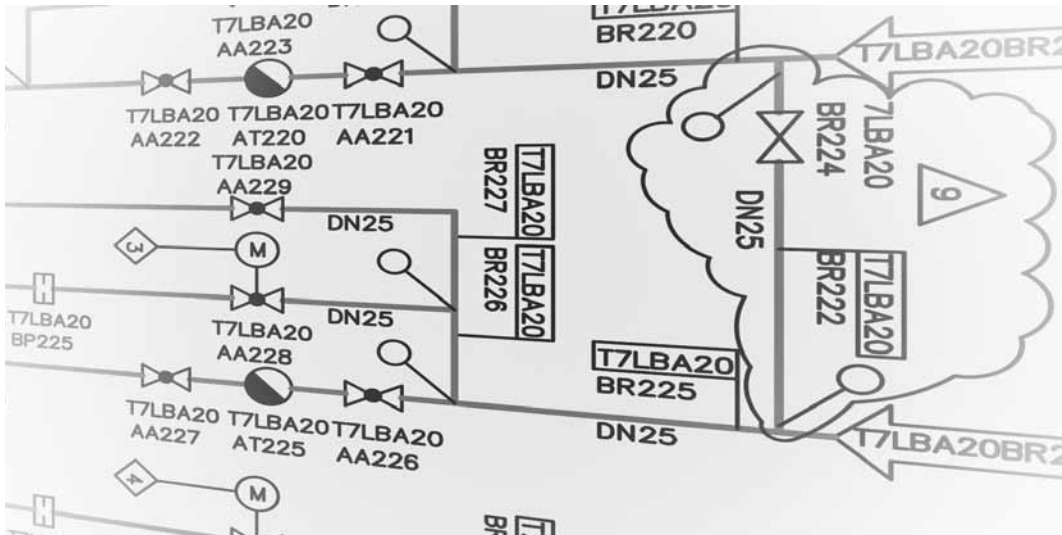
T7LBA20
AA223
T7LBA20
BR220
T7LBA20BR2
DN25
T7LBA20
AA222
T7LBA20
AT220
T7LBA20
AA221
7LBA20
BR224
T7LBA20
AA229
T7LBA20
BR227
9
DN25
DN25
3
M
T7LBA20
BR226
T7LBA20
BR222
T7LBA20
BP225
T7LBA20
AA228
DN25
T7LBA20
BR225
T7LBA20
AA227
T7LBA20
AT225
T7LBA20
AA226
DN25
T7LBA20BR2
4
M
BR
T